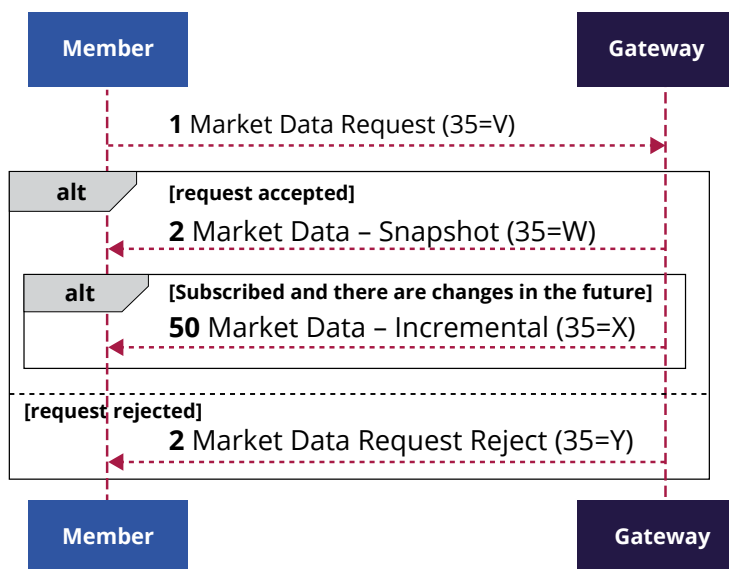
Member

Gateway

1 Market Data Request (35=V)

alt

[request accepted]

2 Market Data – Snapshot (35=W)

alt

[Subscribed and there are changes in the future]

50 Market Data – Incremental (35=X)

[request rejected]

2 Market Data Request Reject (35=Y)

Member

Gateway